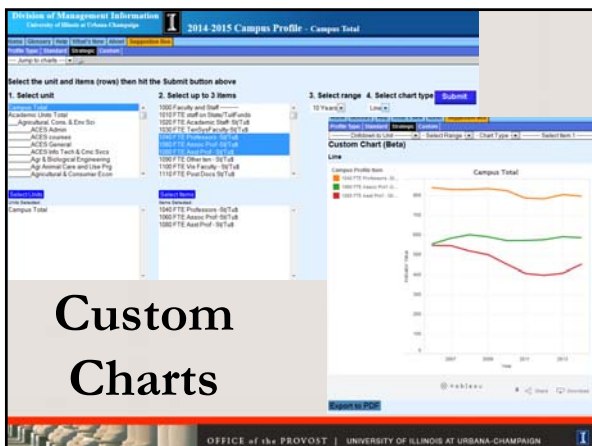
Division of Management Information
University of Illinois at Urbana-Champaign

I

2014-2015 Campus Profile - Campus Total

Home | Glossary | Help | What's New | About | Suggestion Box

Profile Type | Standard | Strategic | Custom

--- Jump to charts ---

Select the unit and items (rows) then hit the Submit button above

1. Select unit

Campus Total
Academic Units Total
Agricultural, Cons & Env Sci
ACES Admin
ACES courses
ACES General
ACES Info Tech & Cmc Svcs
Agr & Biological Engineering
Agr Animal Care and Use Prg
Agricultural & Consumer Econ

Select Units

Units Selected:
Campus Total

2. Select up to 3 items

1000 Faculty and Staff
1010 FTE staff on State/Tuit Funds
1020 FTE Academic Staff-St/Tuit
1030 FTE TenSysFaculty-St/Tuit
1040 FTE Professors-St/Tuit
1050 FTE Assoc Prof-St/Tuit
1060 FTE Asst Prof-St/Tuit
1090 FTE Other ten-St/Tuit
1100 FTE Vis Faculty-St/Tuit
1110 FTE Post Docs-St/Tuit

Select Items

Items Selected:
1040 FTE Professors-St/Tuit
1050 FTE Assoc Prof-St/Tuit
1060 FTE Asst Prof-St/Tuit

3. Select range

10 Years

4. Select chart type

Line

Submit

Profile Type | Standard | Strategic | Custom

Children to Unit | Select Range | Chart Type | Select Item 1

Custom Chart (Beta)

Line

Campus Profile Item

1040 FTE Professors-St...
1050 FTE Assoc Prof-St...
1060 FTE Asst Prof-St...

Campus Total

Indicator Value

Year

2007 2009 2011 2013

tableau

Share Download

Export to PDF

Custom Charts

OFFICE of the PROVOST | UNIVERSITY OF ILLINOIS AT URBANA-CHAMPAIGN

I